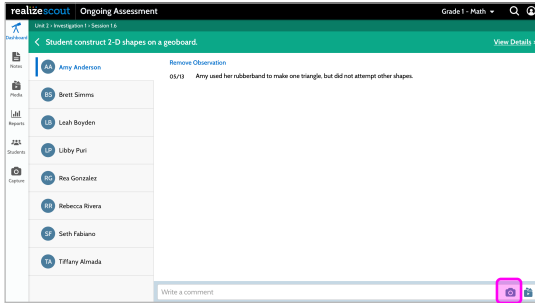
realize scout Ongoing Assessment

Grade 1 - Math

Dashboard

Notes

Media

Reports

Students

Capture

Unit 2 > Investigation 1 > Session 1.6

Student construct 2-D shapes on a geoboard.

View Details

AA Amy Anderson

BS Brett Simms

LB Leah Boyden

LP Libby Puri

RG Rea Gonzalez

RR Rebecca Rivera

SF Seth Fabiano

TA Tiffany Almada

Remove Observation

03/13 Amy used her rubberband to make one triangle, but did not attempt other shapes.

Write a comment